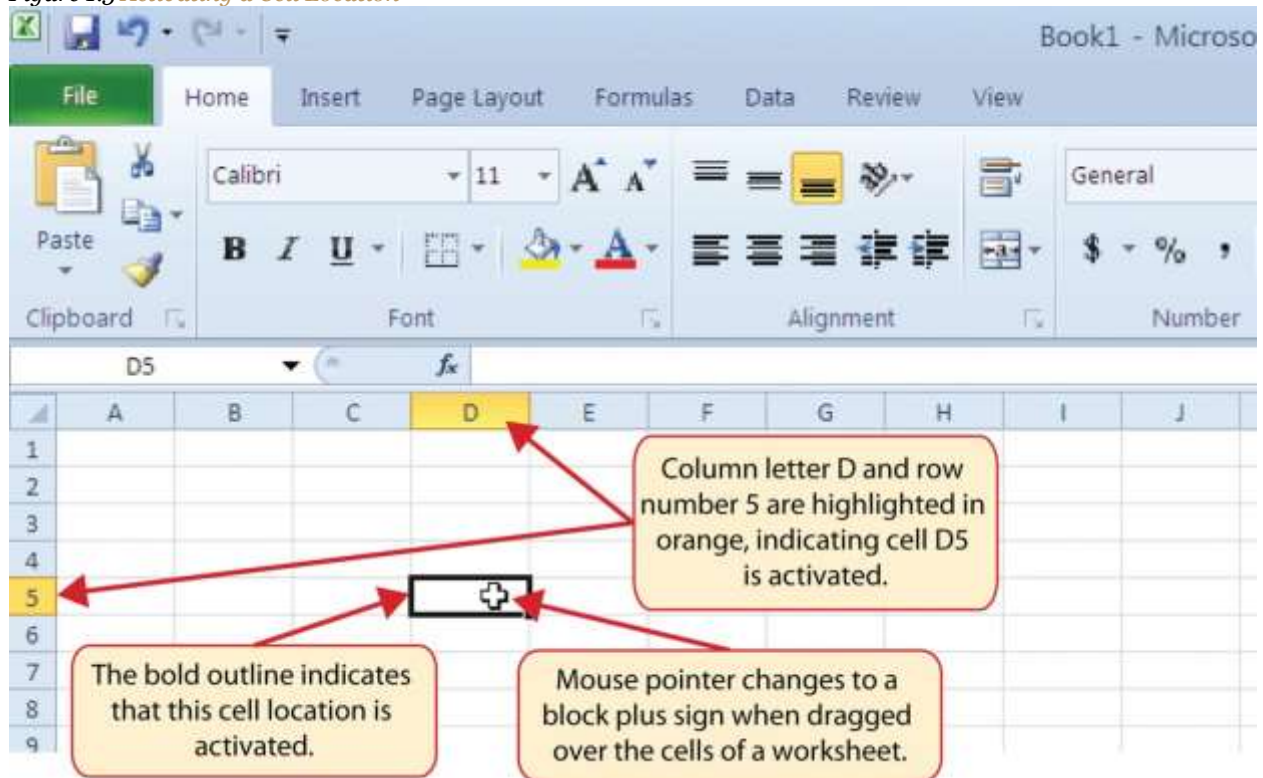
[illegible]

Book1 - Microso

File | Home | Insert | Page Layout | Formulas | Data | Review | View

Paste
Calibri 11
B I U
General
$ %
Clipboard | Font | Alignment | Number

D5
$f_x$

| | A | B | C | D | E | F | G | H | I | J |
|---|---|---|---|---|---|---|---|---|---|---|
| 1 | | | | | | | | | | |
| 2 | | | | | | | | | | |
| 3 | | | | | | | | | | |
| 4 | | | | | | | | | | |
| 5 | | | | | | | | | | |
| 6 | | | | | | | | | | |
| 7 | | | | | | | | | | |
| 8 | | | | | | | | | | |
| 9 | | | | | | | | | | |

Column letter D and row number 5 are highlighted in orange, indicating cell D5 is activated.

The bold outline indicates that this cell location is activated.

Mouse pointer changes to a block plus sign when dragged over the cells of a worksheet.